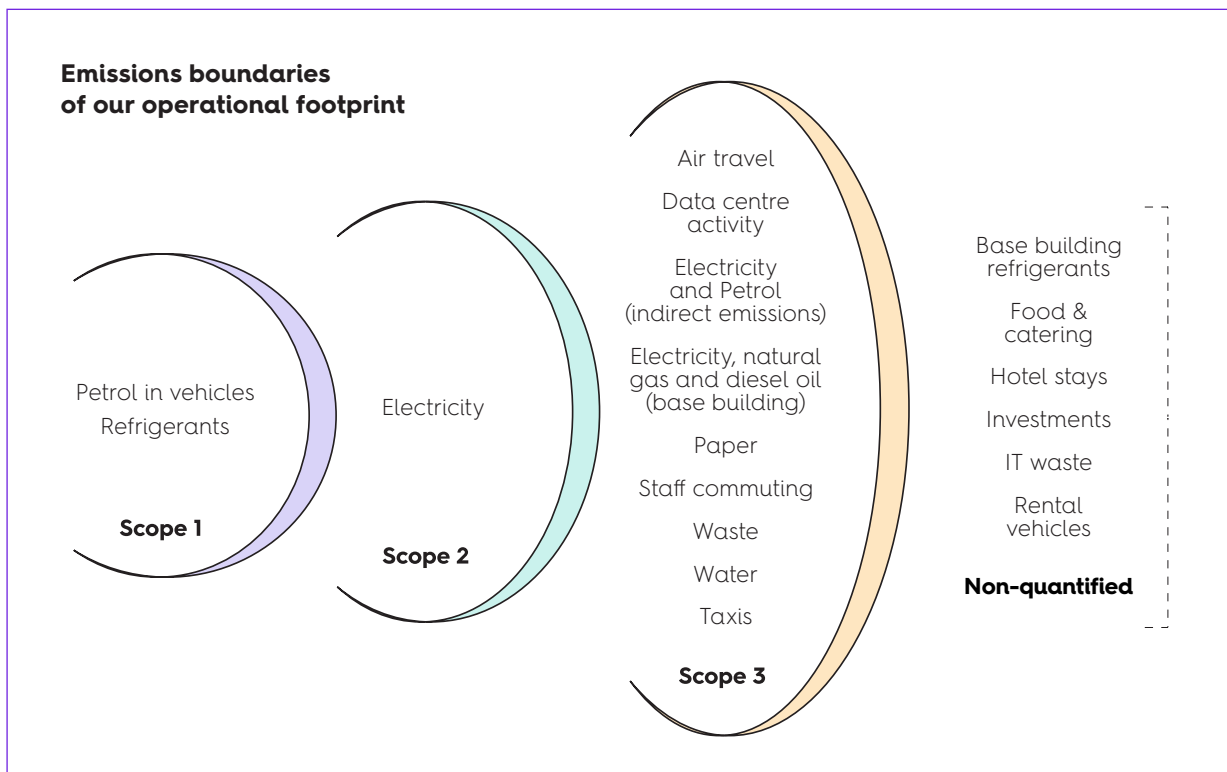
Emissions boundaries of our operational footprint

Petrol in vehicles
Refrigerants

Scope 1

Electricity

Scope 2

Air travel

Data centre activity

Electricity and Petrol (indirect emissions)

Electricity, natural gas and diesel oil (base building)

Paper

Staff commuting

Waste

Water

Taxis

Scope 3

Base building refrigerants

Food & catering

Hotel stays

Investments

IT waste

Rental vehicles

Non-quantified